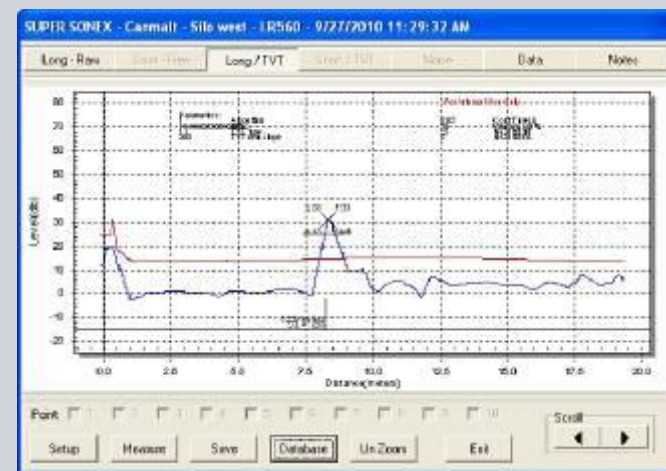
SUPER SONEX - Carmalt - Silo west - LR560 - 9/27/2010 11:29:32 AM

Long - Raw | Short - Raw | Long / TVT | Short / TVT | None | Data | Notes

80
70
60
50
40
30
20
10
0
-10
-20

Level(db)

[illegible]

LEC
TVT

0.0
2.5
5.0
7.5
10.0
12.5
15.0
17.5
20.0

Distance(meters)

Point 1 2 3 4 5 6 7 8 9 10

Scroll

Setup
Measure
Save
Database
Un-Zoom
Exit